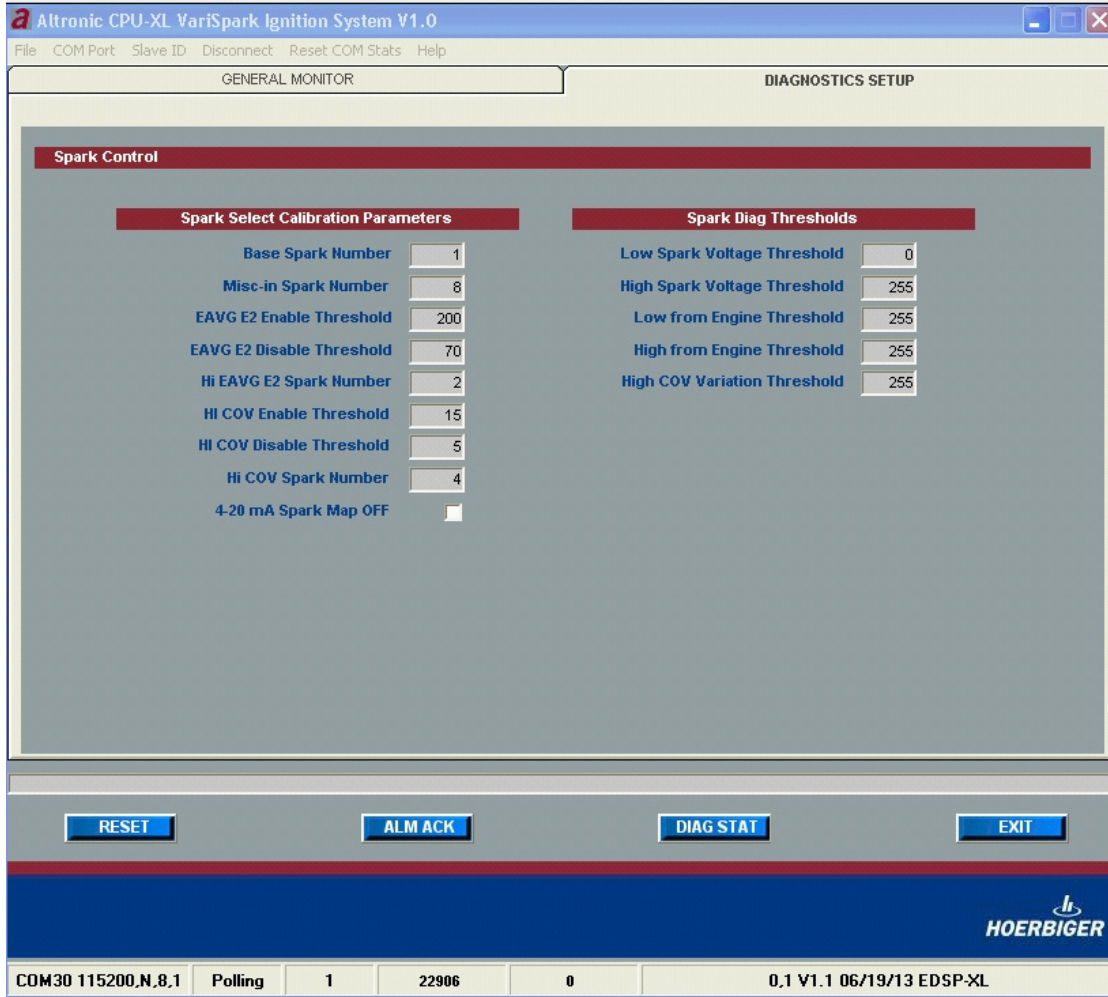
a Altronic CPU-XL VariSpark Ignition System V1.0

File COM Port Slave ID Disconnect Reset COM Stats Help

GENERAL MONITOR

DIAGNOSTICS SETUP

Spark Control

Spark Select Calibration Parameters

Base Spark Number 1
Misc-in Spark Number 8
EAVG E2 Enable Threshold 200
EAVG E2 Disable Threshold 70
Hi EAVG E2 Spark Number 2
HI COV Enable Threshold 15
HI COV Disable Threshold 5
Hi COV Spark Number 4
4-20 mA Spark Map OFF

Spark Diag Thresholds

Low Spark Voltage Threshold 0
High Spark Voltage Threshold 255
Low from Engine Threshold 255
High from Engine Threshold 255
High COV Variation Threshold 255

RESET

ALM ACK

DIAG STAT

EXIT

HOERBIGER

| COM30 115200,N,8,1 | Polling | 1 | 22906 | 0 | 0,1 V1.1 06/19/13 EDSP-XL |